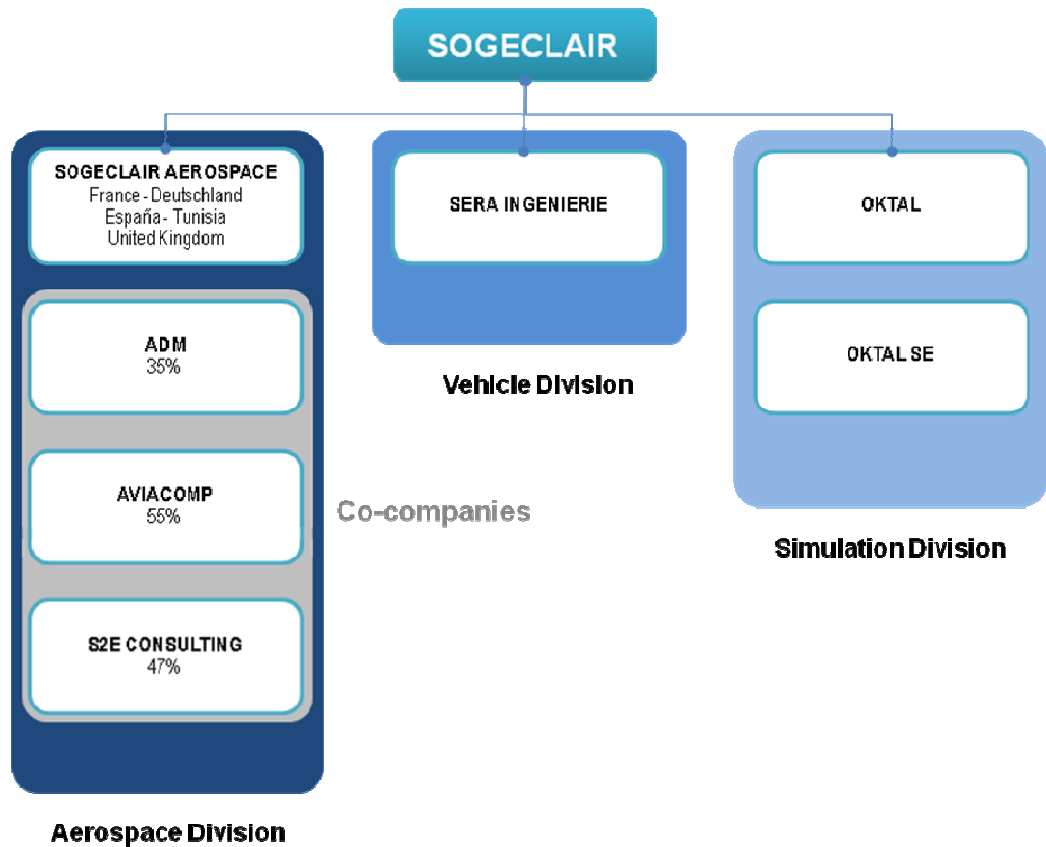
SOGECLAIR

SOGECLAIR AEROSPACE
France - Deutschland
España - Tunisia
United Kingdom

ADM
35%

AVIACOMP
55%

S2E CONSULTING
47%

Co-companies

Aerospace Division

SERA INGENIERIE

Vehicle Division

OKTAL

OKTAL SE

Simulation Division